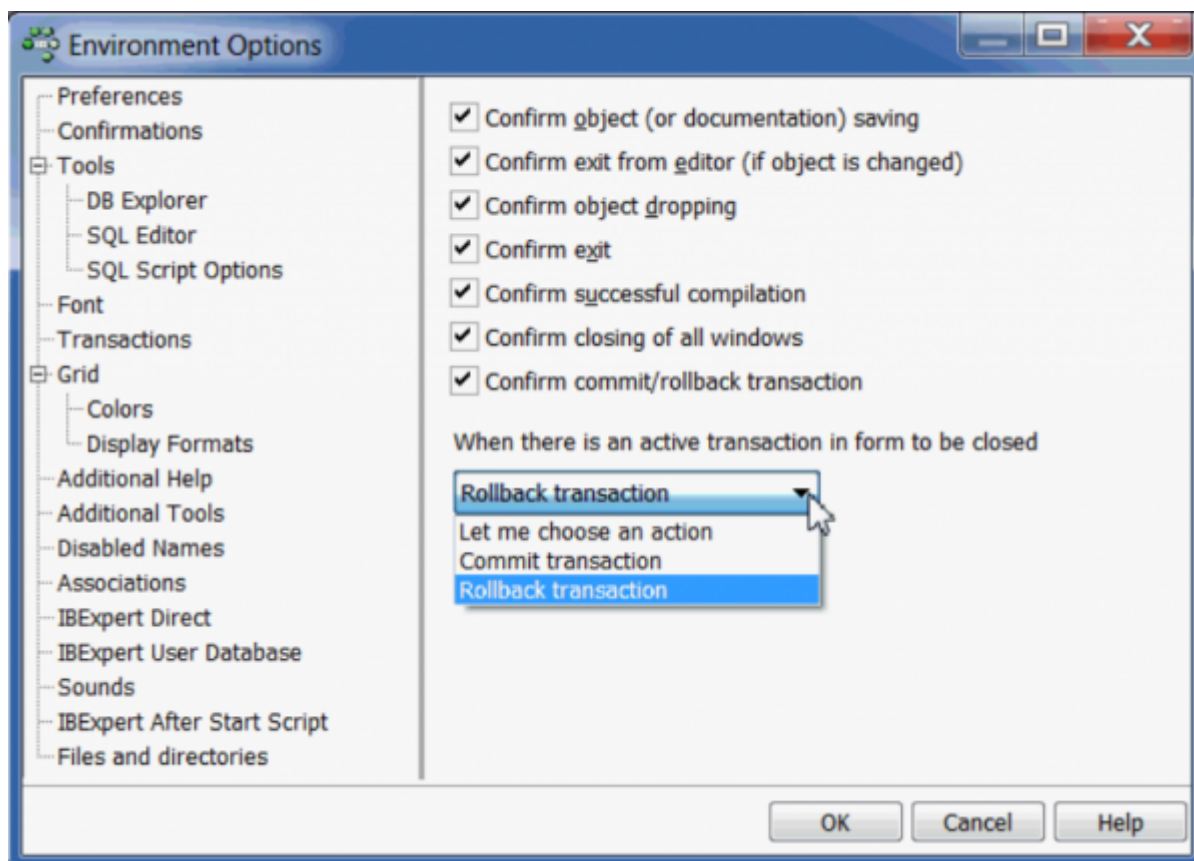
Environment Options

Preferences
Confirmations
Tools
DB Explorer
SQL Editor
SQL Script Options
Font
Transactions
Grid
Colors
Display Formats
Additional Help
Additional Tools
Disabled Names
Associations
IBExpert Direct
IBExpert User Database
Sounds
IBExpert After Start Script
Files and directories

Confirm object (or documentation) saving
Confirm exit from editor (if object is changed)
Confirm object dropping
Confirm exit
Confirm successful compilation
Confirm closing of all windows
Confirm commit/rollback transaction

When there is an active transaction in form to be closed

Rollback transaction
Let me choose an action
Commit transaction
Rollback transaction

OK
Cancel
Help